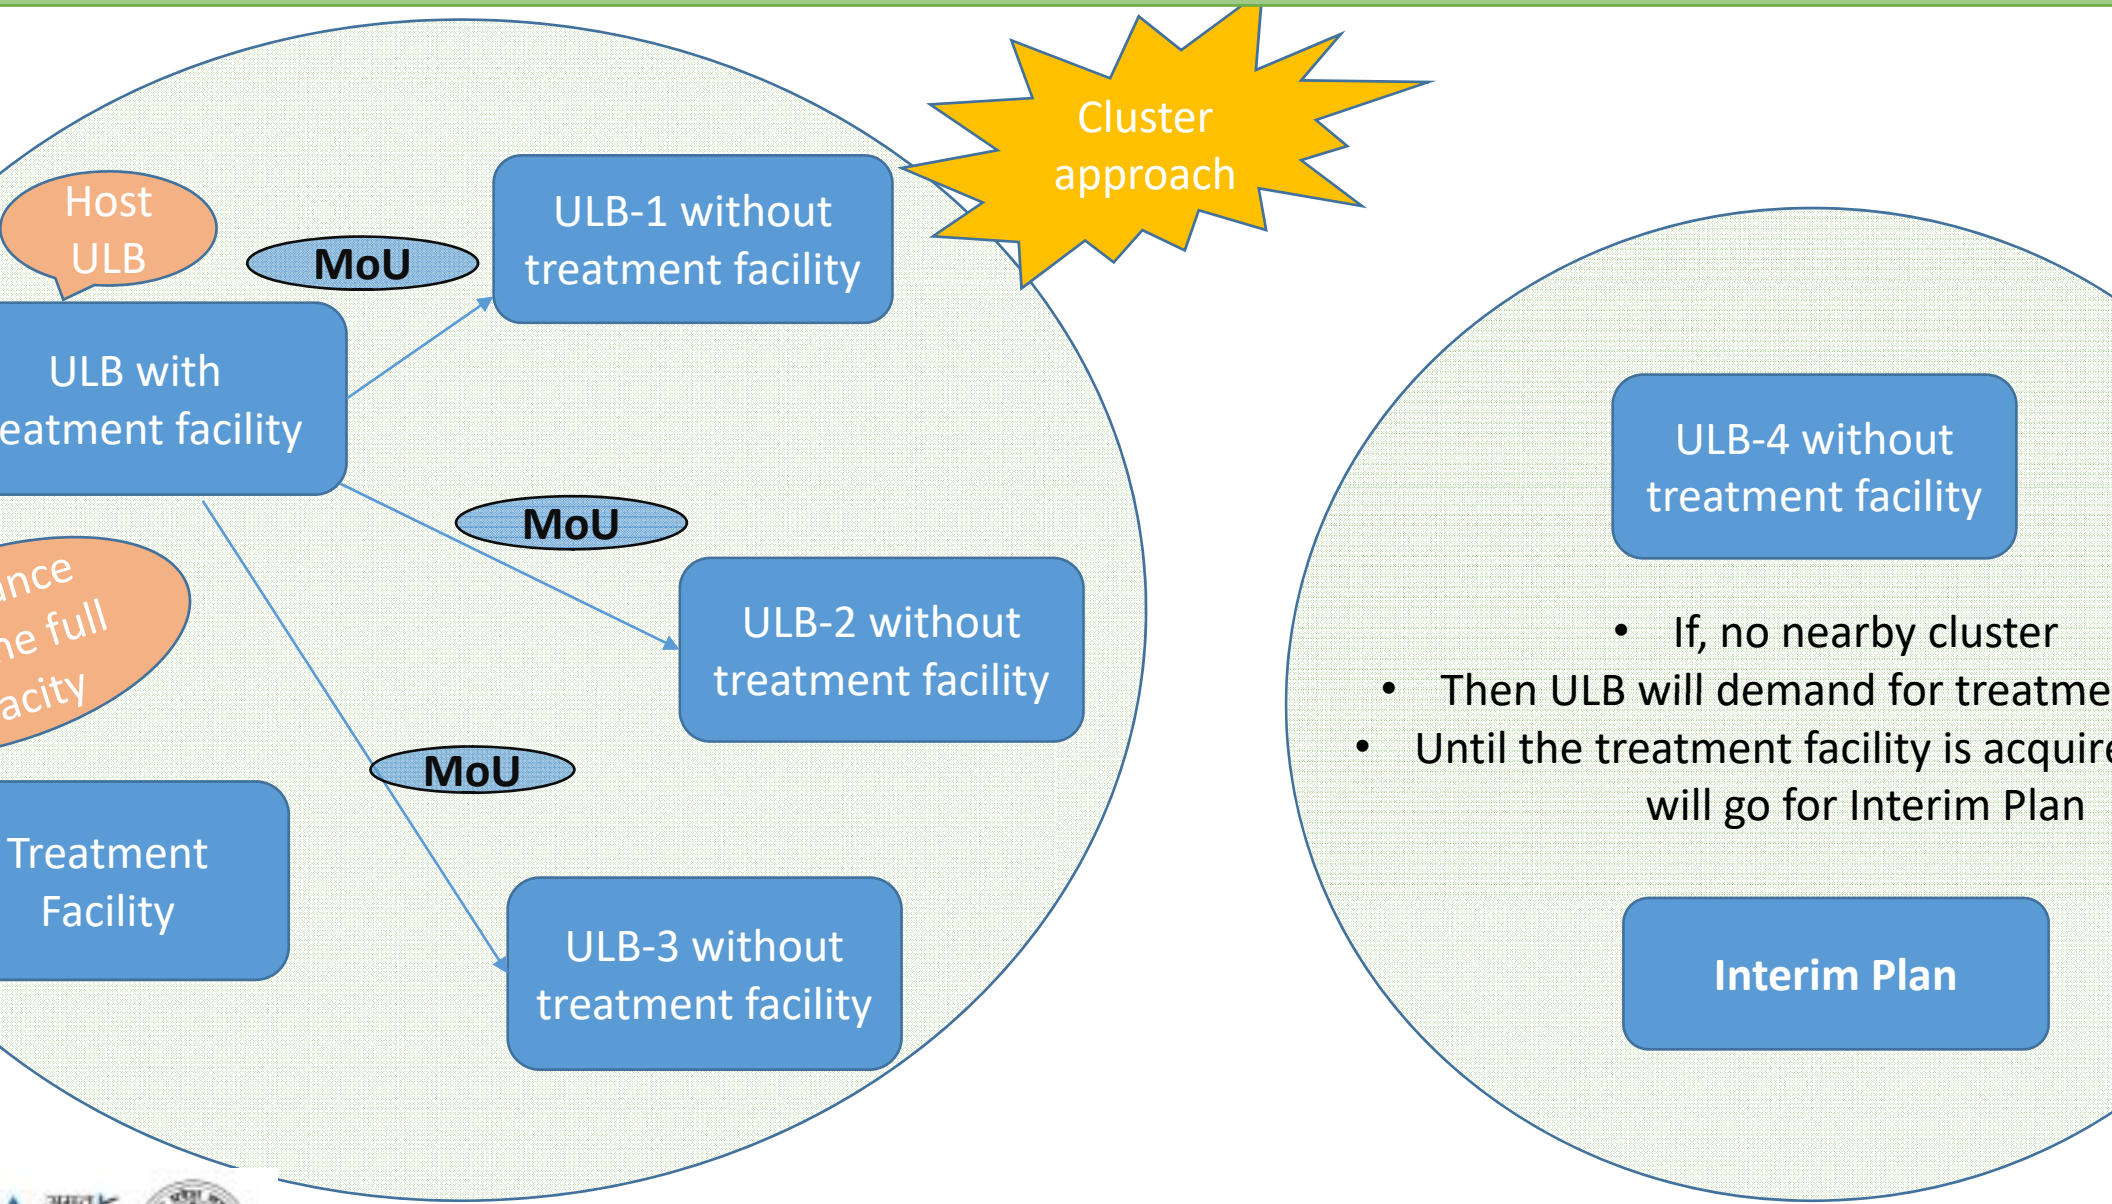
Cluster approach

Host ULB

MoU

ULB-1 without treatment facility

ULB with eatment facility

MoU

nce e full acity

ULB-2 without treatment facility

MoU

Treatment Facility

ULB-3 without treatment facility

ULB-4 without treatment facility

• If, no nearby cluster
• Then ULB will demand for treatme
• Until the treatment facility is acquir will go for Interim Plan

Interim Plan

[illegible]